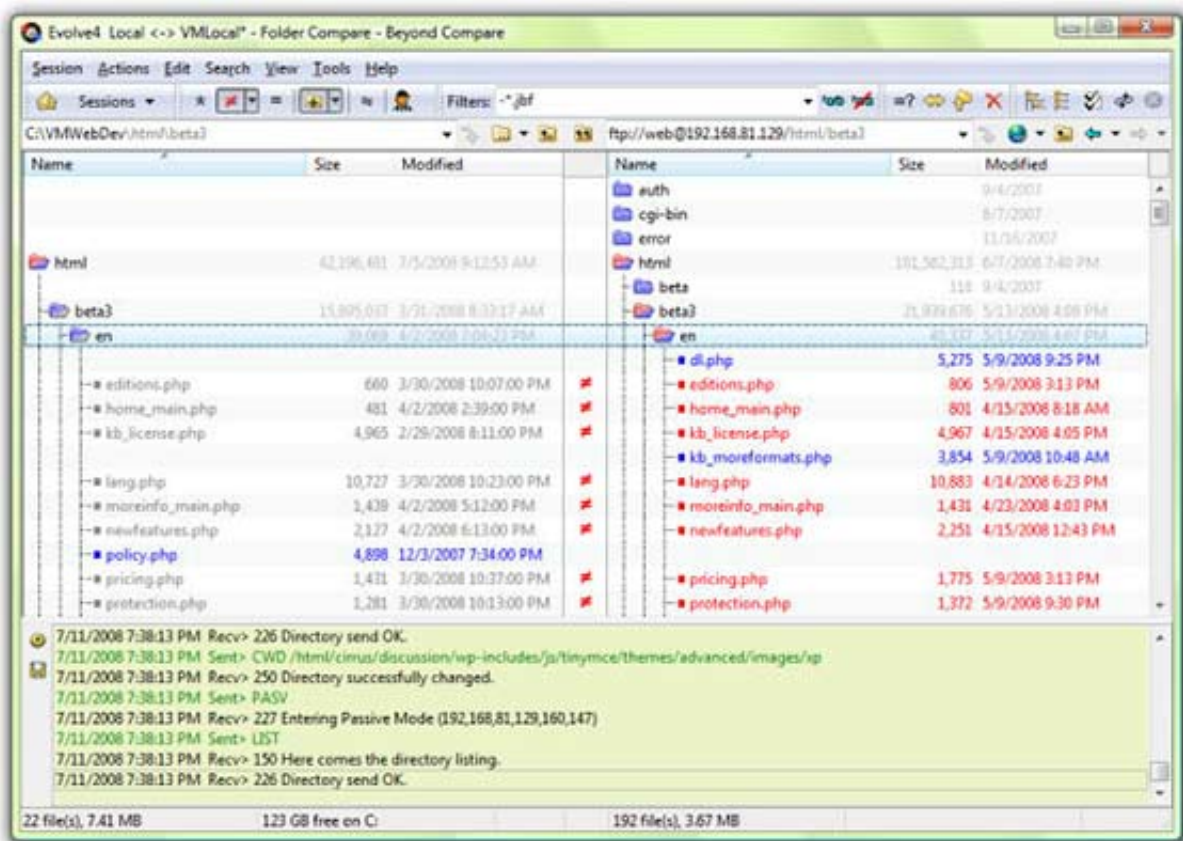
Evolve4 Local <-> VMLocal* - Folder Compare - Beyond Compare

Session Actions Edit Search View Tools Help

Sessions ▾ Filters: -*.jbf

C:\VMWebDev\html\beta3

ftp://web@192.168.81.129/html/beta3

| Name | Size | Modified | | Name | Size | Modified |
|---|---|---|---|---|---|---|
| | | | | auth | | 9/4/2007 |
| | | | | cgi-bin | | 8/7/2007 |
| | | | | error | | 11/16/2007 |
| html | 42,196,481 | 7/5/2008 9:12:53 AM | | html | 101,582,313 | 6/7/2008 7:40 PM |
| | | | | beta | 118 | 9/4/2007 |
| beta3 | 15,805,037 | 3/31/2008 8:33:17 AM | | beta3 | 21,939,676 | 5/13/2008 4:08 PM |
| en | 39,088 | 4/2/2008 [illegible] | | en | 43,337 | 5/13/2008 4:07 PM |
| | | | | dl.php | 5,275 | 5/9/2008 9:25 PM |
| editions.php | 660 | 3/30/2008 10:07:00 PM | ≠ | editions.php | 806 | 5/9/2008 3:13 PM |
| home_main.php | 481 | 4/2/2008 2:39:00 PM | ≠ | home_main.php | 801 | 4/15/2008 8:18 AM |
| kb_license.php | 4,965 | 2/29/2008 8:11:00 PM | ≠ | kb_license.php | 4,967 | 4/15/2008 4:05 PM |
| | | | | kb_moreformats.php | 3,854 | 5/9/2008 10:48 AM |
| lang.php | 10,727 | 3/30/2008 10:23:00 PM | ≠ | lang.php | 10,883 | 4/14/2008 6:23 PM |
| moreinfo_main.php | 1,439 | 4/2/2008 5:12:00 PM | ≠ | moreinfo_main.php | 1,431 | 4/23/2008 4:03 PM |
| newfeatures.php | 2,127 | 4/2/2008 6:13:00 PM | ≠ | newfeatures.php | 2,251 | 4/15/2008 12:43 PM |
| policy.php | 4,898 | 12/3/2007 7:34:00 PM | | | | |
| pricing.php | 1,431 | 3/30/2008 10:37:00 PM | ≠ | pricing.php | 1,775 | 5/9/2008 3:13 PM |
| protection.php | 1,281 | 3/30/2008 10:13:00 PM | ≠ | protection.php | 1,372 | 5/9/2008 9:30 PM |

7/11/2008 7:38:13 PM Recv> 226 Directory send OK.
7/11/2008 7:38:13 PM Sent> CWD /html/cirrus/discussion/wp-includes/js/tinymce/themes/advanced/images/xp
7/11/2008 7:38:13 PM Recv> 250 Directory successfully changed.
7/11/2008 7:38:13 PM Sent> PASV
7/11/2008 7:38:13 PM Recv> 227 Entering Passive Mode (192,168,81,129,160,147)
7/11/2008 7:38:13 PM Sent> LIST
7/11/2008 7:38:13 PM Recv> 150 Here comes the directory listing.
7/11/2008 7:38:13 PM Recv> 226 Directory send OK.

22 file(s), 7.41 MB    123 GB free on C:    192 file(s), 3.67 MB